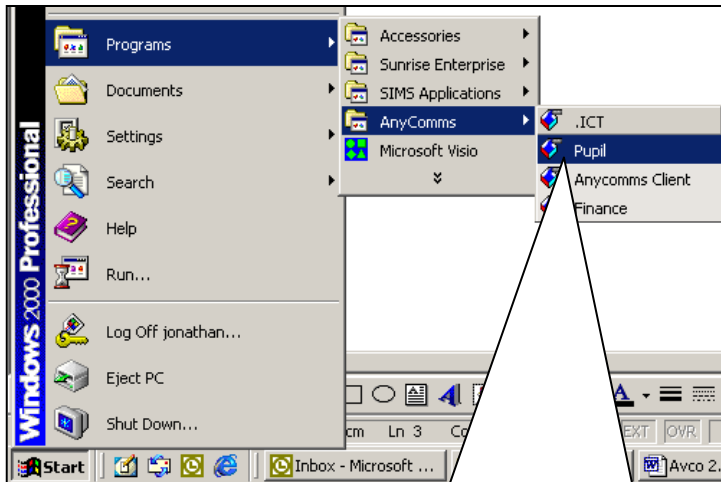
Windows 2000 Professional

Programs
Documents
Settings
Search
Help
Run...
Log Off jonathan...
Eject PC
Shut Down...

Accessories
Sunrise Enterprise
SIMS Applications
AnyComms
Microsoft Visio

.ICT
Pupil
Anycomms Client
Finance

cm Ln 3 Co
EXT OVR

Start
Inbox - Microsoft ...
Avco 2.